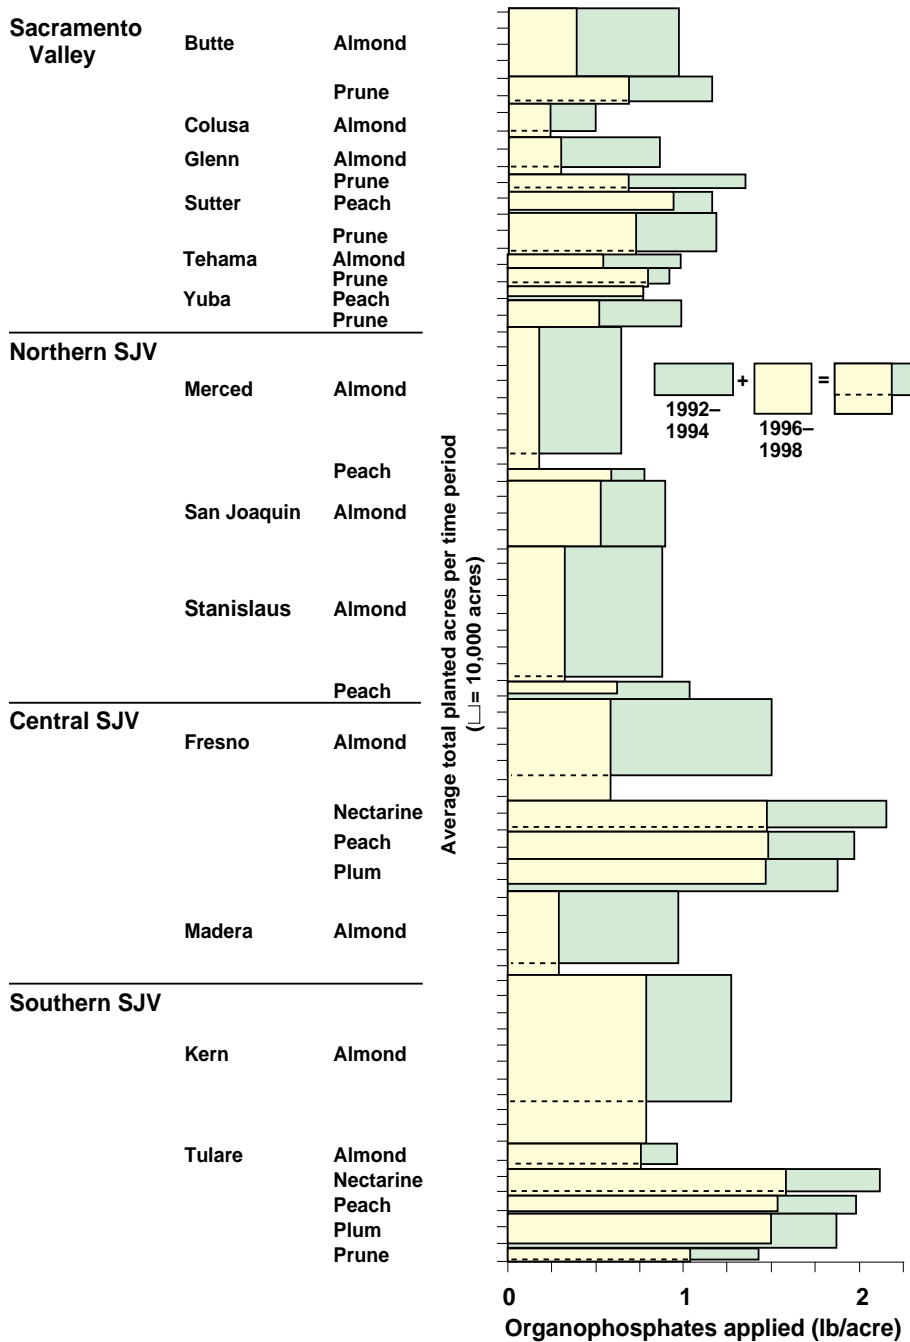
Sacramento Valley

Butte Almond

Prune

Colusa Almond

Glenn Almond

Prune

Sutter Peach

Prune

Tehama Almond

Prune

Yuba Peach

Prune

Northern SJV

Merced Almond

Peach

San Joaquin Almond

Stanislaus Almond

Peach

Central SJV

Fresno Almond

Nectarine

Peach

Plum

Madera Almond

Southern SJV

Kern Almond

Tulare Almond

Nectarine

Peach

Plum

Prune

1992–1994 + 1996–1998 =

Average total planted acres per time period (□ = 10,000 acres)

0 1 2

Organophosphates applied (lb/acre)